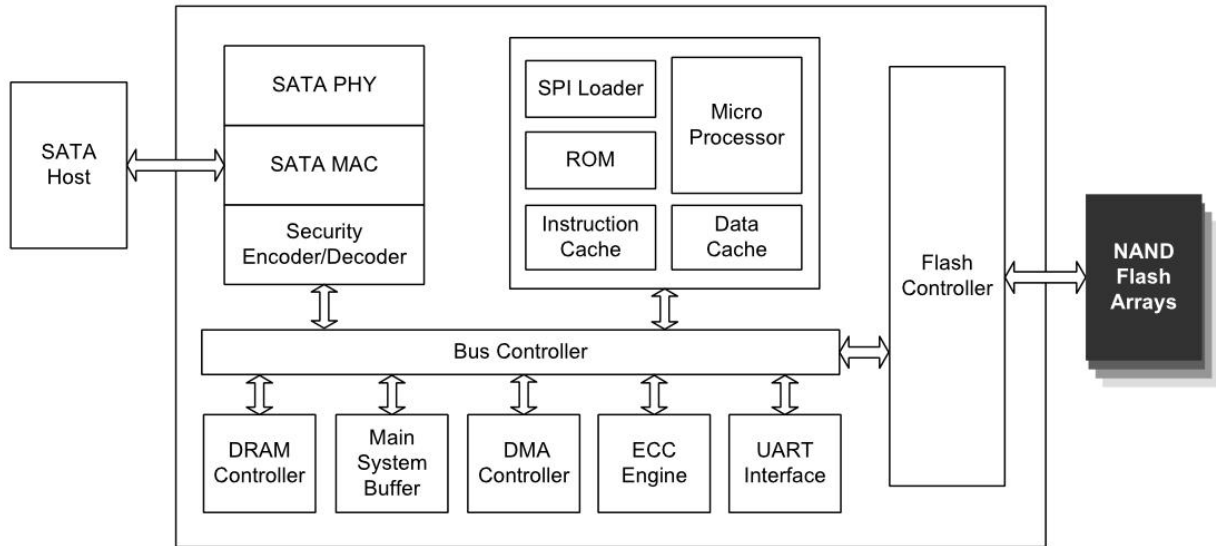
SATA Host

SATA PHY

SATA MAC

Security Encoder/Decoder

SPI Loader

Micro Processor

ROM

Instruction Cache

Data Cache

Flash Controller

NAND Flash Arrays

Bus Controller

DRAM Controller

Main System Buffer

DMA Controller

ECC Engine

UART Interface